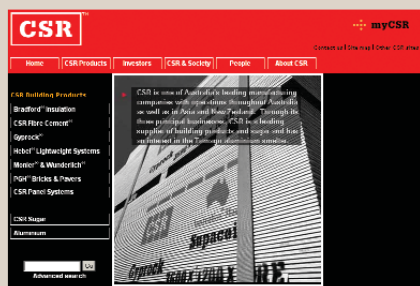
CSR

myCSR

Contact us | Site map | Other CSR sites

Home
CSR Products
Investors
CSR & Society
People
About CSR

CSR Building Products
Bradford™ Insulation
CSR Fibre Cement™
Gyprock™
Hebel™ Lightweight Systems
Monier™ & Wunderlich™
PGH™ Bricks & Pavers
CSR Panel Systems

CSR Sugar
Aluminium

Go
Advanced search

CSR is one of Australia's leading manufacturing companies with operations throughout Australia as well as in Asia and New Zealand. Through its three principal businesses, CSR is a leading supplier of building products and sugar and has an interest in the Tomago aluminium smelter.

CSR
Gyprock
Supaceil
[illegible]